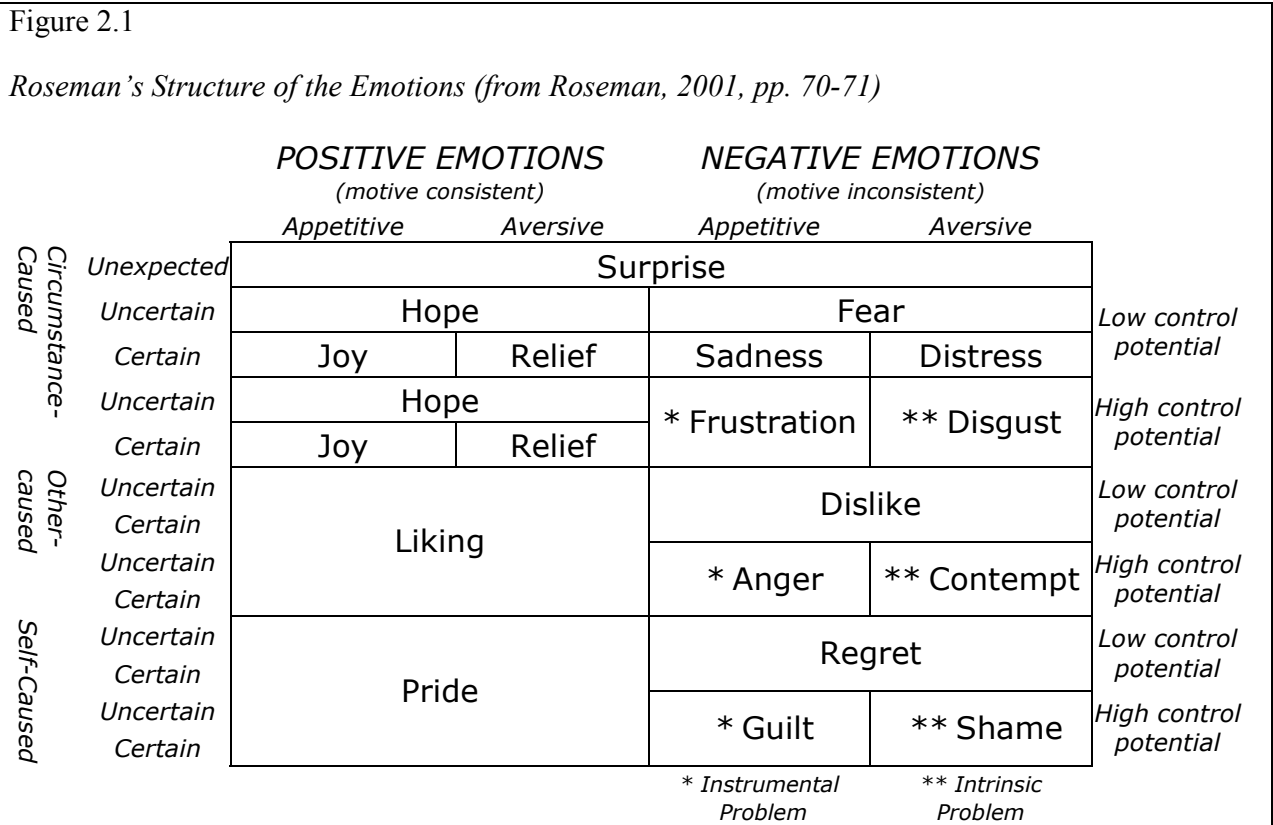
Figure 2.1

*Roseman's Structure of the Emotions (from Roseman, 2001, pp. 70-71)*

| | | POSITIVE EMOTIONS (motive consistent) Appetitive | POSITIVE EMOTIONS (motive consistent) Aversive | NEGATIVE EMOTIONS (motive inconsistent) Appetitive | NEGATIVE EMOTIONS (motive inconsistent) Aversive | |
|---|---|---|---|---|---|---|
| Circumstance-Caused | Unexpected | Surprise | | | | |
| | Uncertain | Hope | | Fear | | Low control potential |
| | Certain | Joy | Relief | Sadness | Distress | |
| | Uncertain | Hope | | * Frustration | ** Disgust | High control potential |
| | Certain | Joy | Relief | | | |
| Other-caused | Uncertain | Liking | | Dislike | | Low control potential |
| | Certain | | | | | |
| | Uncertain | | | * Anger | ** Contempt | High control potential |
| | Certain | | | | | |
| Self-Caused | Uncertain | Pride | | Regret | | Low control potential |
| | Certain | | | | | |
| | Uncertain | | | * Guilt | ** Shame | High control potential |
| | Certain | | | | | |

* Instrumental Problem ** Intrinsic Problem